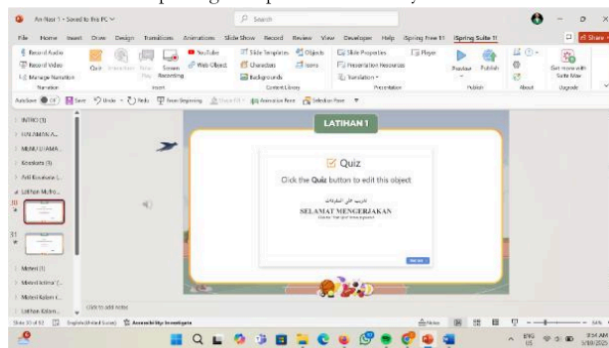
An Nuur 1 - Saved to this PC
Search
File Home Insert Draw Design Transitions Animations Slide Show Record Review View Developer Help Spring Free 11 iSpring Suite 11
Share
Record Audio
Record Video
Manage Narration
Narration
Quiz
Interaction
Role-Play
Screen Recording
Insert
YouTube
Web Object
Slide Templates
Characters
Backgrounds
Objects
Icons
Content Library
Slide Properties
Presentation Resources
Translation
Presentation
Player
Preview
Publish
Publish
About
Get more with Suite Max
Upgrade
AutoSave Save Undo Redo From Beginning Accessibility Mode Selection Pane
INTRO (3)
KALIMAH A...
MUKHTARA...
Kosakata (3)
Asli Kosakata
Latihan Mufra...
10
11
Materi (1)
Materi latihan (...
Materi Kalam (...
Latihan Kalam...
LATIHAN 1
Quiz
Click the Quiz button to edit this object
SELAMAT MENGERJAKAN
Click to add notes
Slide 10 of 53 English (United States) Accessibility: Investigate
Notes
ENG US
8:34 AM